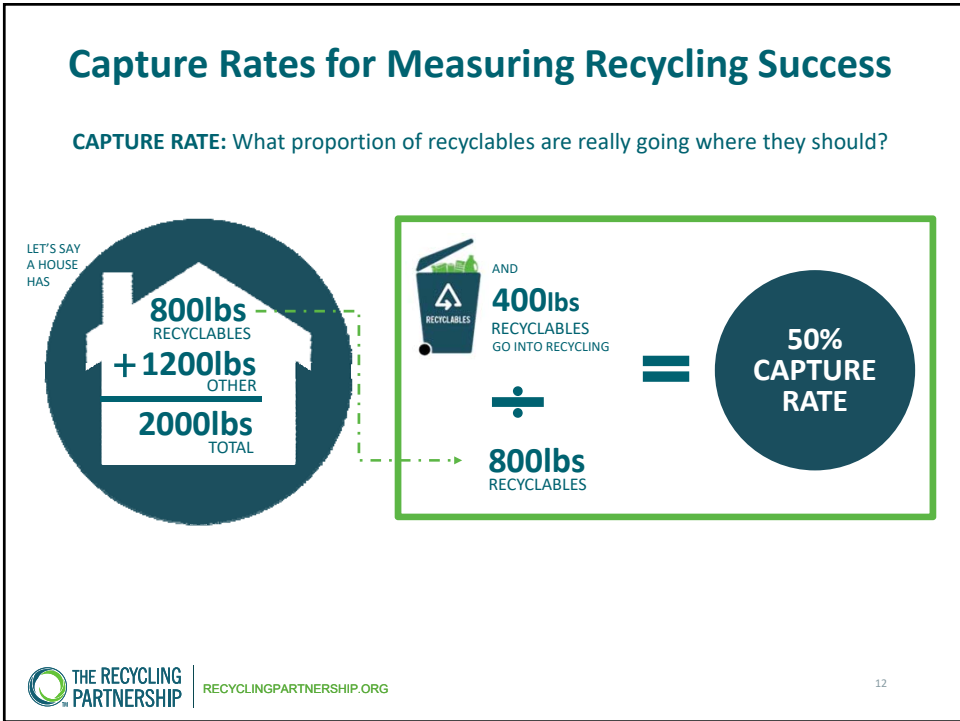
Capture Rates for Measuring Recycling Success

**CAPTURE RATE:** What proportion of recyclables are really going where they should?

LET'S SAY A HOUSE HAS

800lbs RECYCLABLES

+ 1200lbs OTHER

2000lbs TOTAL

RECYCLABLES

AND

400lbs RECYCLABLES GO INTO RECYCLING

÷

800lbs RECYCLABLES

=

50% CAPTURE RATE

THE RECYCLING PARTNERSHIP

RECYCLINGPARTNERSHIP.ORG

12